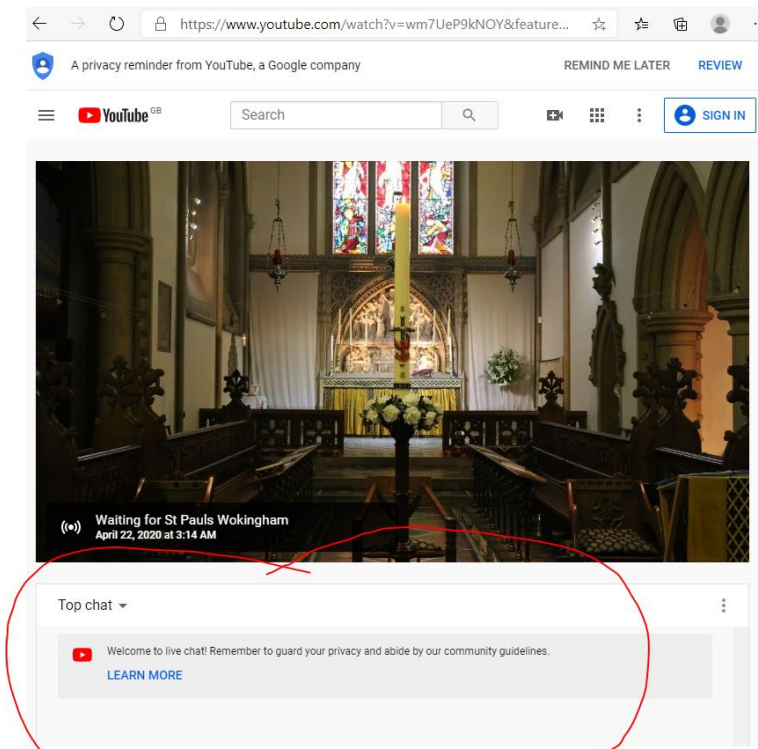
https://www.youtube.com/watch?v=wm7UeP9kNOY&feature...

A privacy reminder from YouTube, a Google company

REMIND ME LATER

REVIEW

YouTube GB

Search

SIGN IN

Waiting for St Pauls Wokingham
April 22, 2020 at 3:14 AM

Top chat

Welcome to live chat! Remember to guard your privacy and abide by our community guidelines.

LEARN MORE